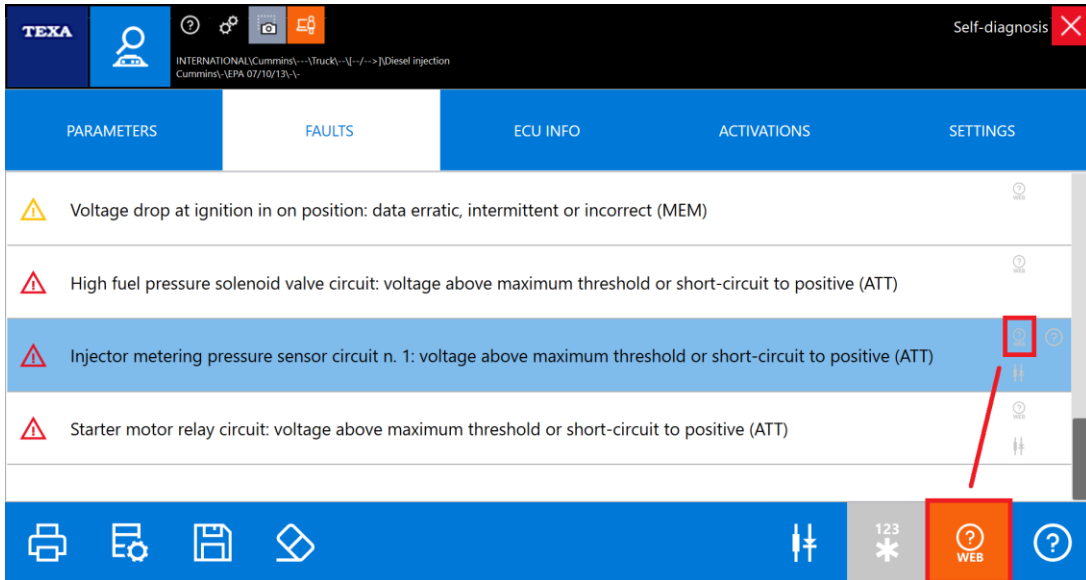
TEXA

INTERNATIONAL\Cummins\---\Truck\--\[--/-->]\Diesel injection Cummins\-\EPA 07/10/13\-\-

Self-diagnosis

PARAMETERS
FAULTS
ECU INFO
ACTIVATIONS
SETTINGS

Voltage drop at ignition in on position: data erratic, intermittent or incorrect (MEM)

High fuel pressure solenoid valve circuit: voltage above maximum threshold or short-circuit to positive (ATT)

Injector metering pressure sensor circuit n. 1: voltage above maximum threshold or short-circuit to positive (ATT)

Starter motor relay circuit: voltage above maximum threshold or short-circuit to positive (ATT)

123

WEB